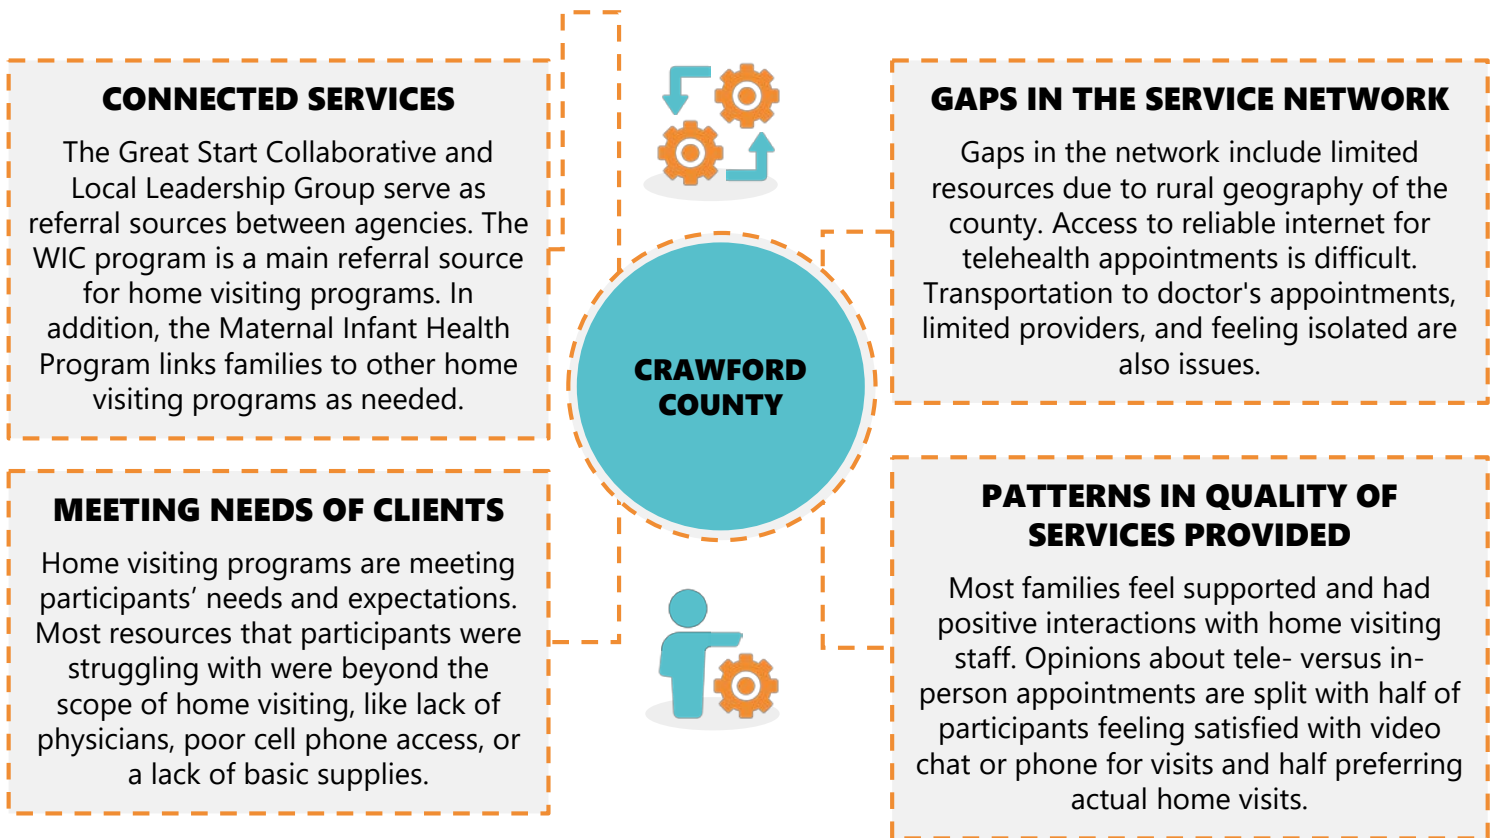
CONNECTED SERVICES

The Great Start Collaborative and Local Leadership Group serve as referral sources between agencies. The WIC program is a main referral source for home visiting programs. In addition, the Maternal Infant Health Program links families to other home visiting programs as needed.

GAPS IN THE SERVICE NETWORK

Gaps in the network include limited resources due to rural geography of the county. Access to reliable internet for telehealth appointments is difficult. Transportation to doctor's appointments, limited providers, and feeling isolated are also issues.

CRAWFORD COUNTY

MEETING NEEDS OF CLIENTS

Home visiting programs are meeting participants' needs and expectations. Most resources that participants were struggling with were beyond the scope of home visiting, like lack of physicians, poor cell phone access, or a lack of basic supplies.

PATTERNS IN QUALITY OF SERVICES PROVIDED

Most families feel supported and had positive interactions with home visiting staff. Opinions about tele- versus in-person appointments are split with half of participants feeling satisfied with video chat or phone for visits and half preferring actual home visits.